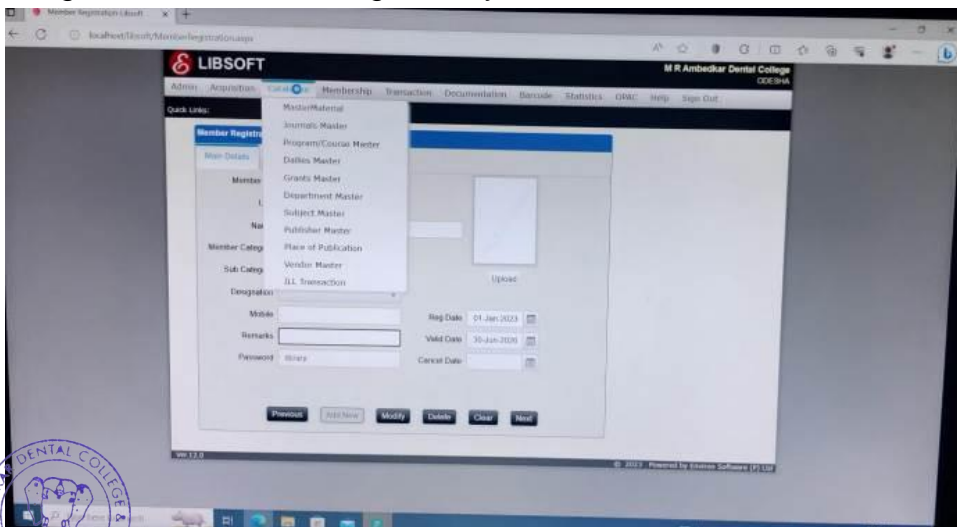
Member Registration Libsoft
localhost/libsoft/MemberRegistration.aspx

LIBSOFT
M R Ambedkar Dental College
ODISHA

Admin Acquisition Catalog Membership Transaction Documentation Barcode Statistics OPAC Help Sign Out

Quick Links:

Member Registr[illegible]
Main Details

MasterMaterial
Journals Master
Program/Course Master
Dailies Master
Grants Master
Department Master
Subject Master
Publisher Master
Place of Publication
Vendor Master
ILL Transaction

Member
L
Nai
Member Categ
Sub Categ
Designation
Mobile
Remarks
Password library

Upload

Reg Date 01-Jan-2023
Valid Date 30-Jun-2026
Cancel Date

Previous Add New Modify Delete Clear Next

Ver 12.0
© 2023 Powered by Enaman Software (P) Ltd

DENTAL COLLEGE